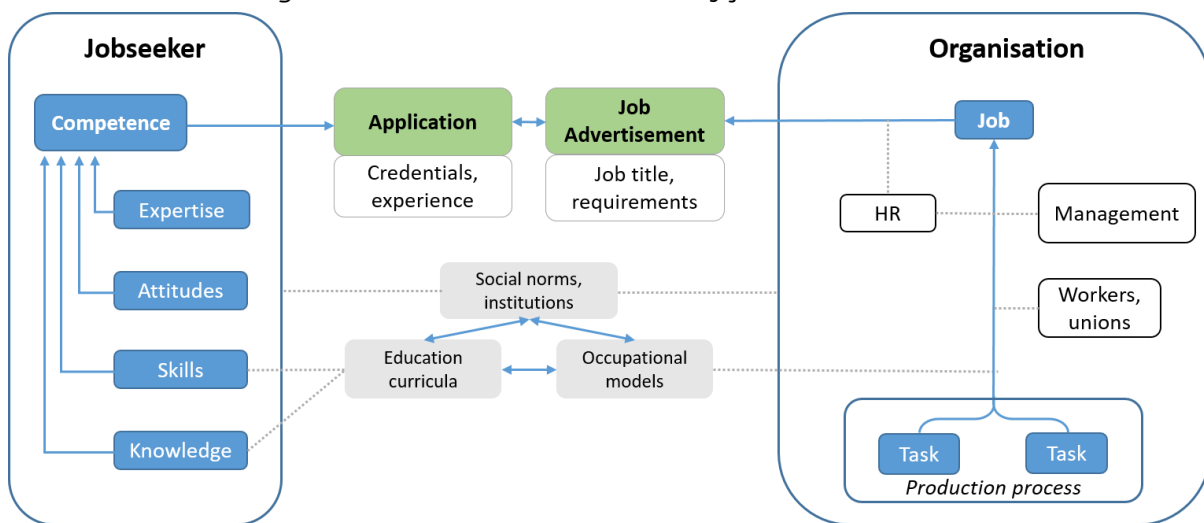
Jobseeker

Competence

Expertise

Attitudes

Skills

Knowledge

Application

Credentials, experience

Job Advertisement

Job title, requirements

Social norms, institutions

Education curricula

Occupational models

Organisation

Job

HR

Management

Workers, unions

Task

Task

Production process